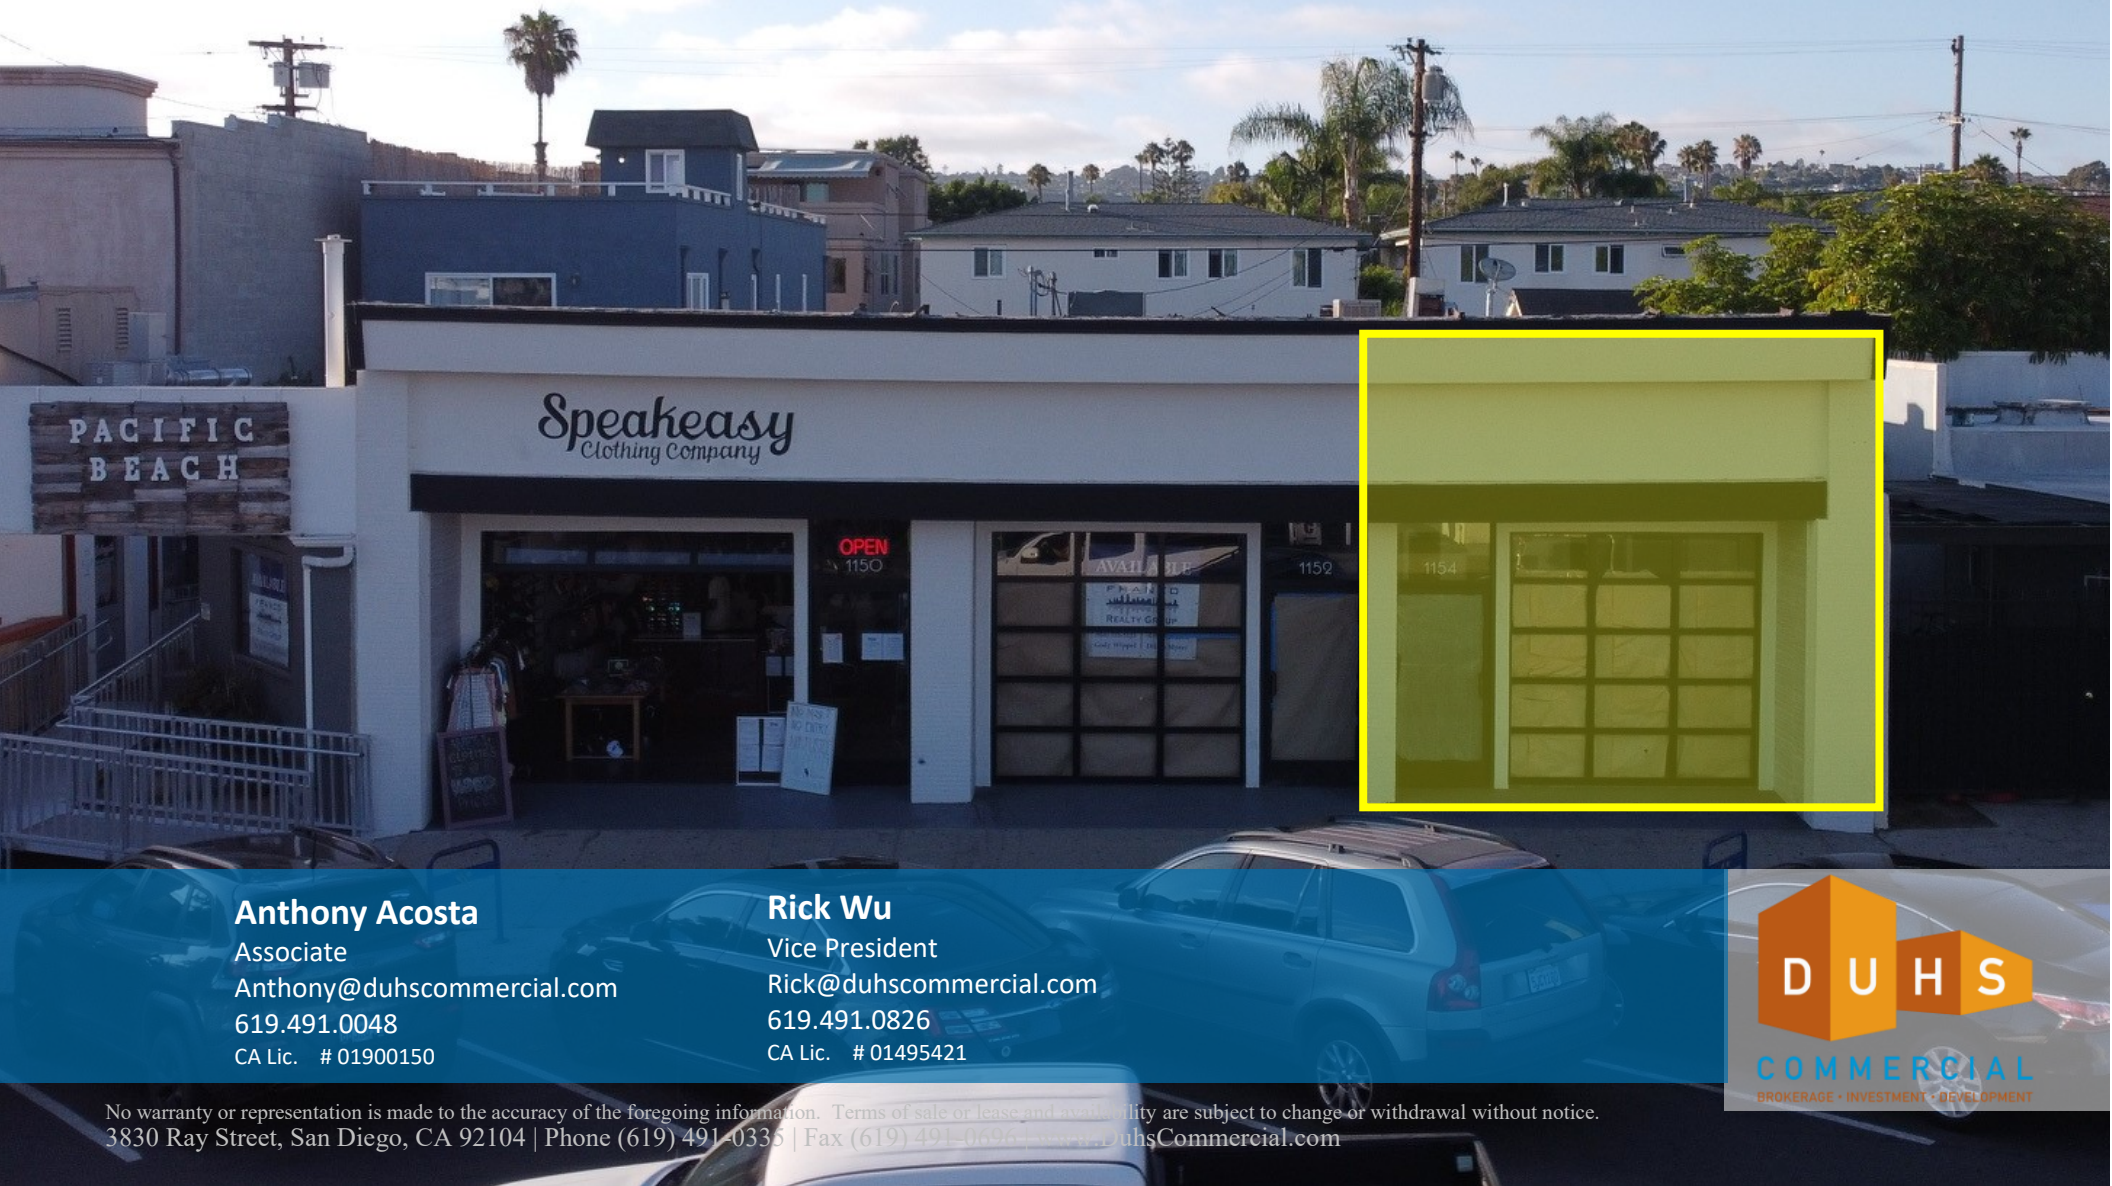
PACIFIC BEACH

Speakeasy Clothing Company

OPEN
1150

AVAILABLE

1152

1154

Anthony Acosta
Associate
Anthony@duhscommercial.com
619.491.0048
CA Lic. # 01900150

Rick Wu
Vice President
Rick@duhscommercial.com
619.491.0826
CA Lic. # 01495421

DUHS
COMMERCIAL
BROKERAGE • INVESTMENT • DEVELOPMENT

No warranty or representation is made to the accuracy of the foregoing information. Terms of sale or lease and availability are subject to change or withdrawal without notice.
3830 Ray Street, San Diego, CA 92104 | Phone (619) 491-0335 | Fax (619) 491-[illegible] | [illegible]DuhsCommercial.com